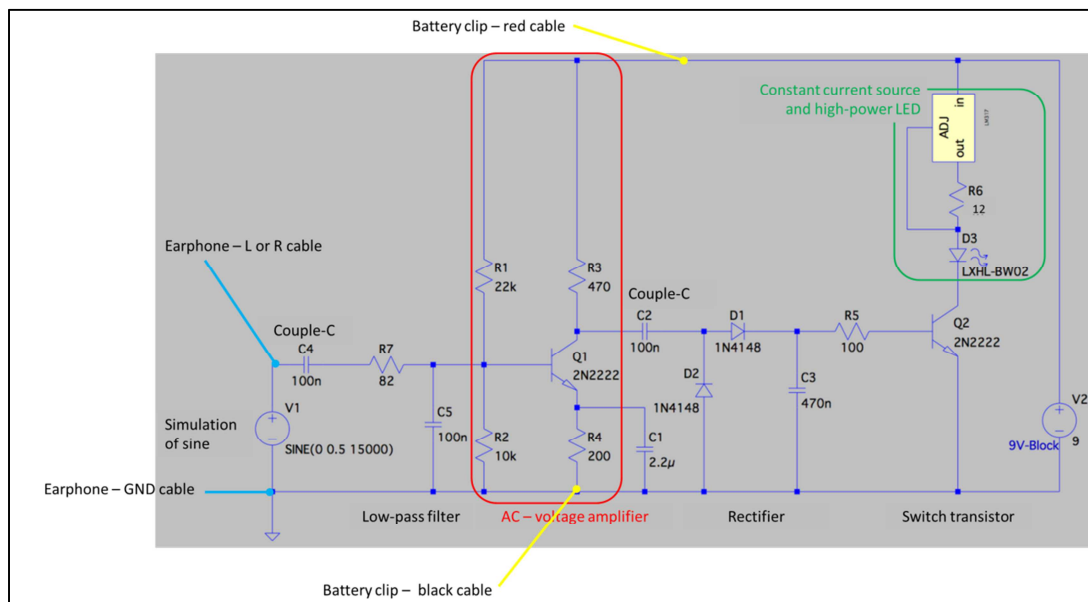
Battery clip – red cable

Constant current source and high-power LED

in
ADJ
out
LM317

R6
12

D3
LXHL-BW02

Earphone – L or R cable

R1
22k

R3
470

Couple-C

C2
100n

D1
1N4148

R5
100

Q2
2N2222

Couple-C

C4
100n

R7
82

Q1
2N2222

D2
1N4148

C3
470n

V2
9

9V-Block

Simulation of sine

V1
SINE(0 0.5 15000)

C5
100n

R2
10k

R4
200

C1
2.2μ

Earphone – GND cable

Low-pass filter

AC – voltage amplifier

Rectifier

Switch transistor

Battery clip – black cable